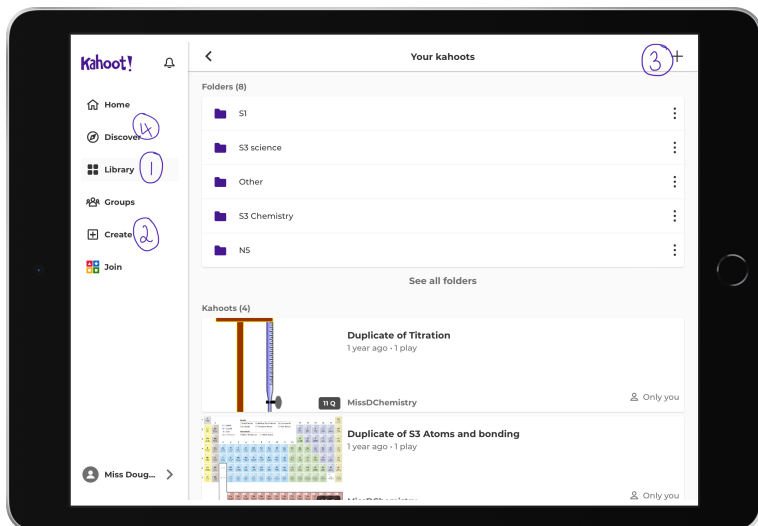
Kahoot!

Home
Discover 4
Library 1
Groups
Create 2
Join

Miss Doug...

Your kahoots 3 +

Folders (8)

S1
S3 science
Other
S3 Chemistry
N5

See all folders

Kahoots (4)

Duplicate of Titration
1 year ago • 1 play
11 Q
MissDChemistry
Only you

Duplicate of S3 Atoms and bonding
1 year ago • 1 play
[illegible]
Only you